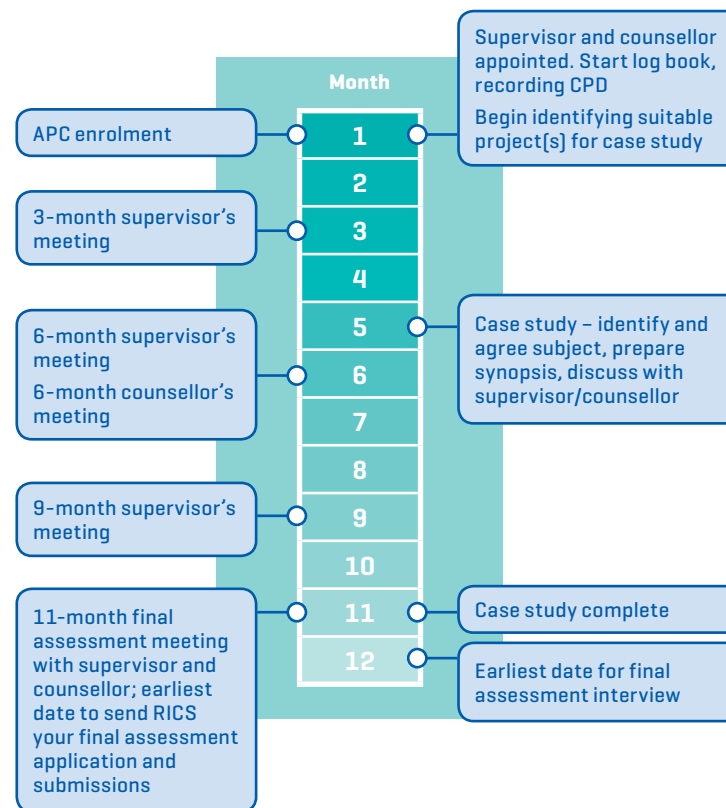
Supervisor and counsellor appointed. Start log book, recording CPD

Begin identifying suitable project(s) for case study

Month

APC enrolment

1

2

3-month supervisor's meeting

3

4

5

Case study – identify and agree subject, prepare synopsis, discuss with supervisor/counsellor

6-month supervisor's meeting

6-month counsellor's meeting

6

7

8

9-month supervisor's meeting

9

10

11-month final assessment meeting with supervisor and counsellor; earliest date to send RICS your final assessment application and submissions

11

Case study complete

12

Earliest date for final assessment interview